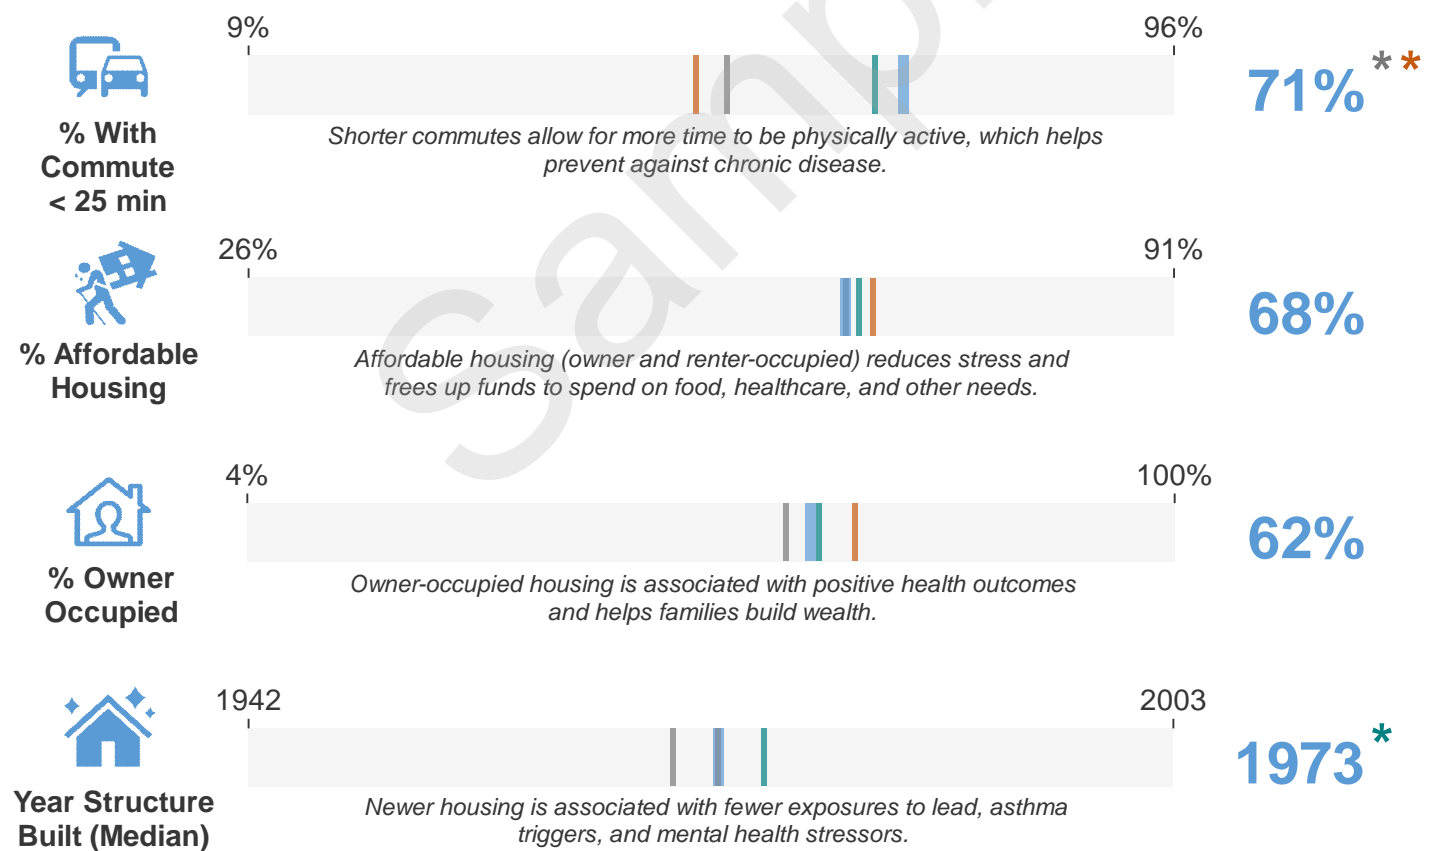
% With Commute < 25 min

9%

96%

Shorter commutes allow for more time to be physically active, which helps prevent against chronic disease.

71%**

% Affordable Housing

26%

91%

Affordable housing (owner and renter-occupied) reduces stress and frees up funds to spend on food, healthcare, and other needs.

68%

% Owner Occupied

4%

100%

Owner-occupied housing is associated with positive health outcomes and helps families build wealth.

62%

Year Structure Built (Median)

1942

2003

Newer housing is associated with fewer exposures to lead, asthma triggers, and mental health stressors.

1973*

Sample